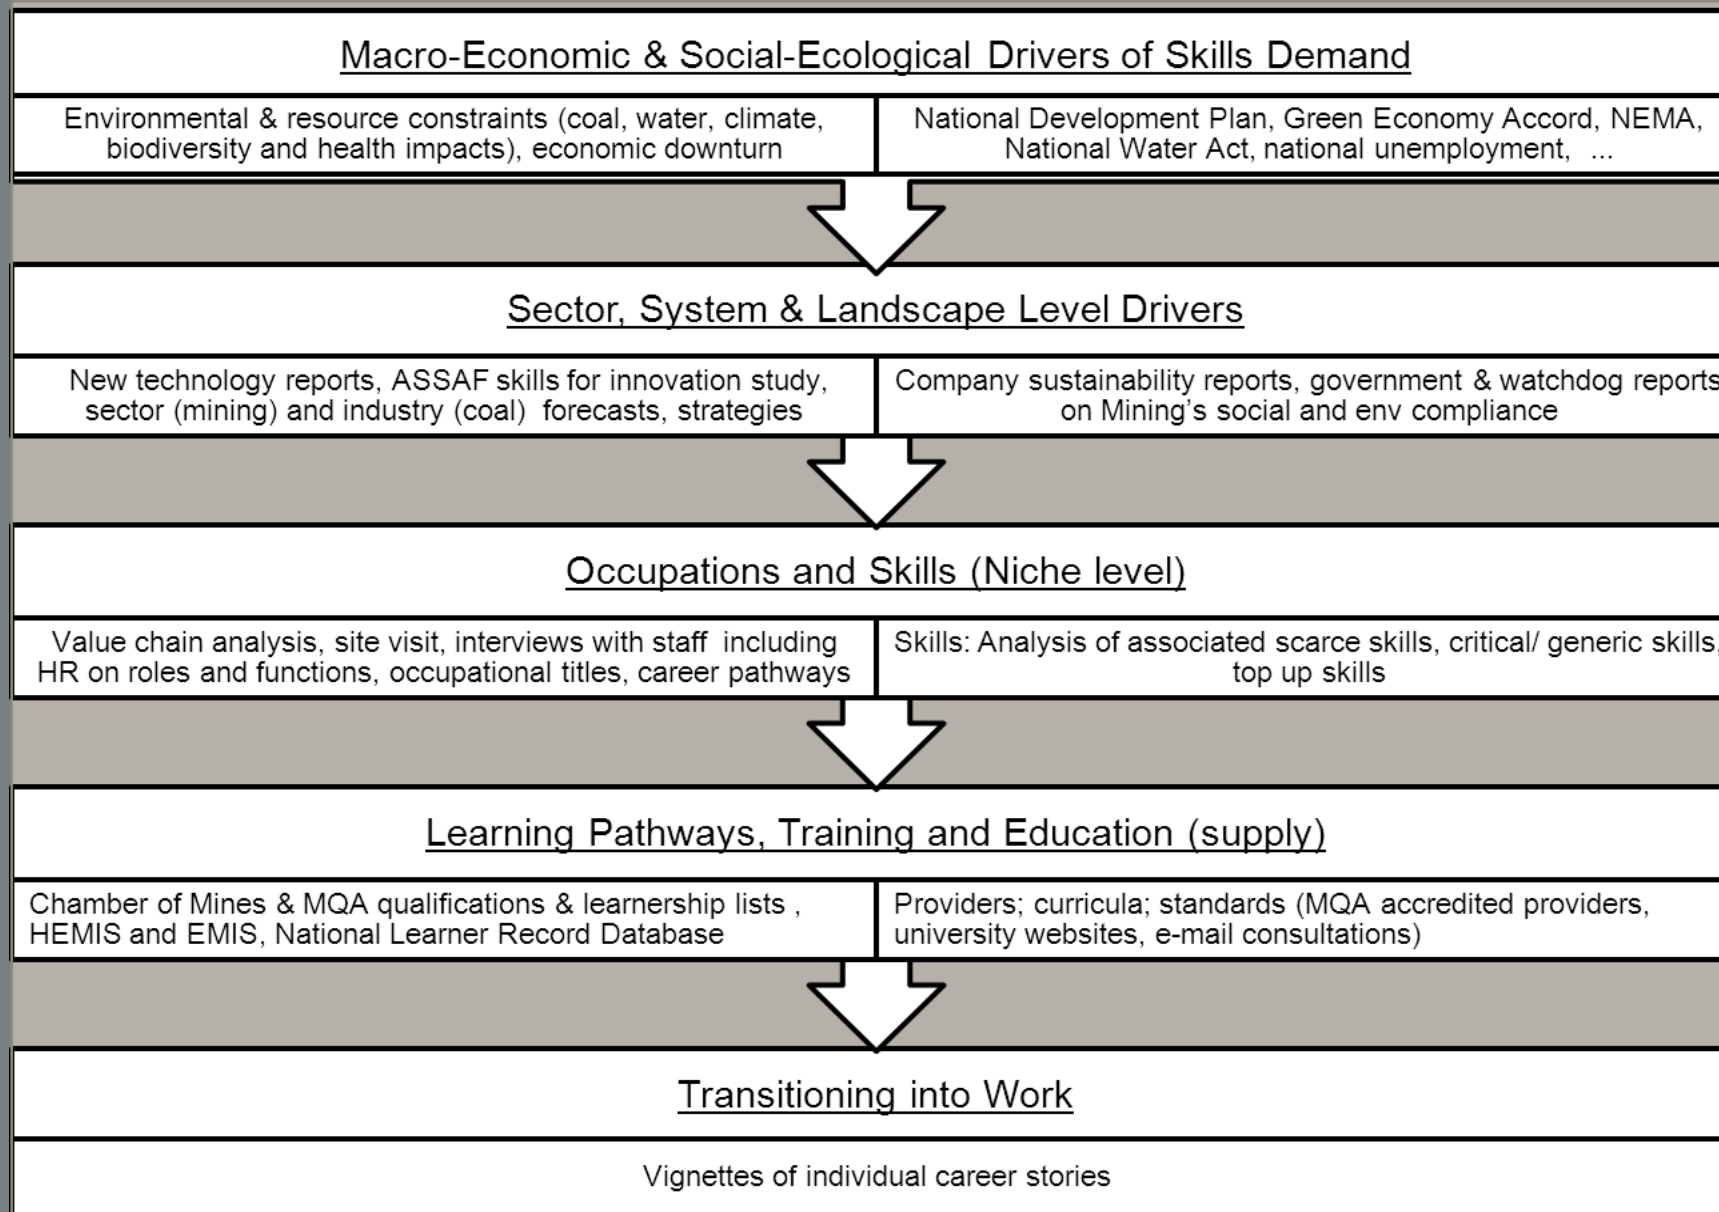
Macro-Economic & Social-Ecological Drivers of Skills Demand

Environmental & resource constraints (coal, water, climate, biodiversity and health impacts), economic downturn

National Development Plan, Green Economy Accord, NEMA, National Water Act, national unemployment, ...

Sector, System & Landscape Level Drivers

New technology reports, ASSAF skills for innovation study, sector (mining) and industry (coal) forecasts, strategies

Company sustainability reports, government & watchdog reports on Mining's social and env compliance

Occupations and Skills (Niche level)

Value chain analysis, site visit, interviews with staff including HR on roles and functions, occupational titles, career pathways

Skills: Analysis of associated scarce skills, critical/ generic skills, top up skills

Learning Pathways, Training and Education (supply)

Chamber of Mines & MQA qualifications & learnership lists , HEMIS and EMIS, National Learner Record Database

Providers; curricula; standards (MQA accredited providers, university websites, e-mail consultations)

Transitioning into Work

Vignettes of individual career stories